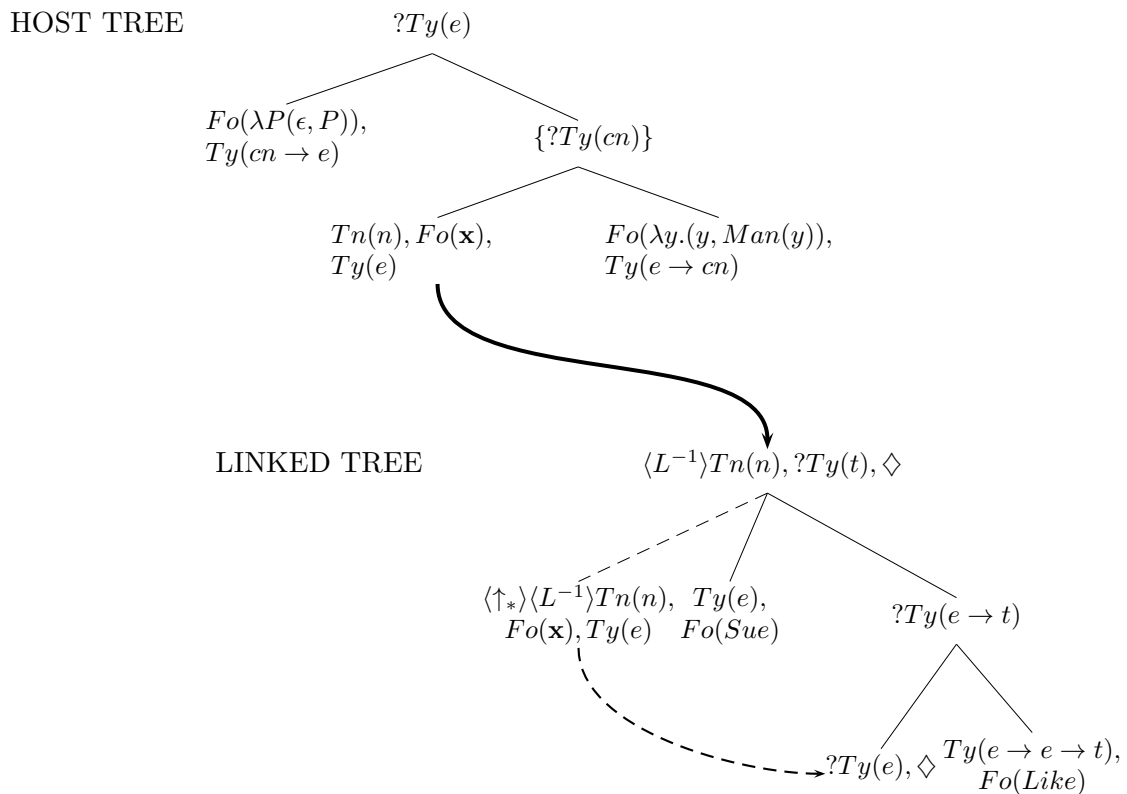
HOST TREE

$?Ty(e)$

$Fo(\lambda P(\epsilon, P))$, $Ty(cn \rightarrow e)$

$\{?Ty(cn)\}$

$Tn(n), Fo(\mathbf{x})$, $Ty(e)$

$Fo(\lambda y.(y, Man(y)))$, $Ty(e \rightarrow cn)$

LINKED TREE

$\langle L^{-1}\rangle Tn(n), ?Ty(t), \diamondsuit$

$\langle\uparrow_*\rangle\langle L^{-1}\rangle Tn(n)$, $Fo(\mathbf{x}), Ty(e)$

$Ty(e)$, $Fo(Sue)$

$?Ty(e \rightarrow t)$

$?Ty(e), \diamondsuit$

$Ty(e \rightarrow e \rightarrow t)$, $Fo(Like)$